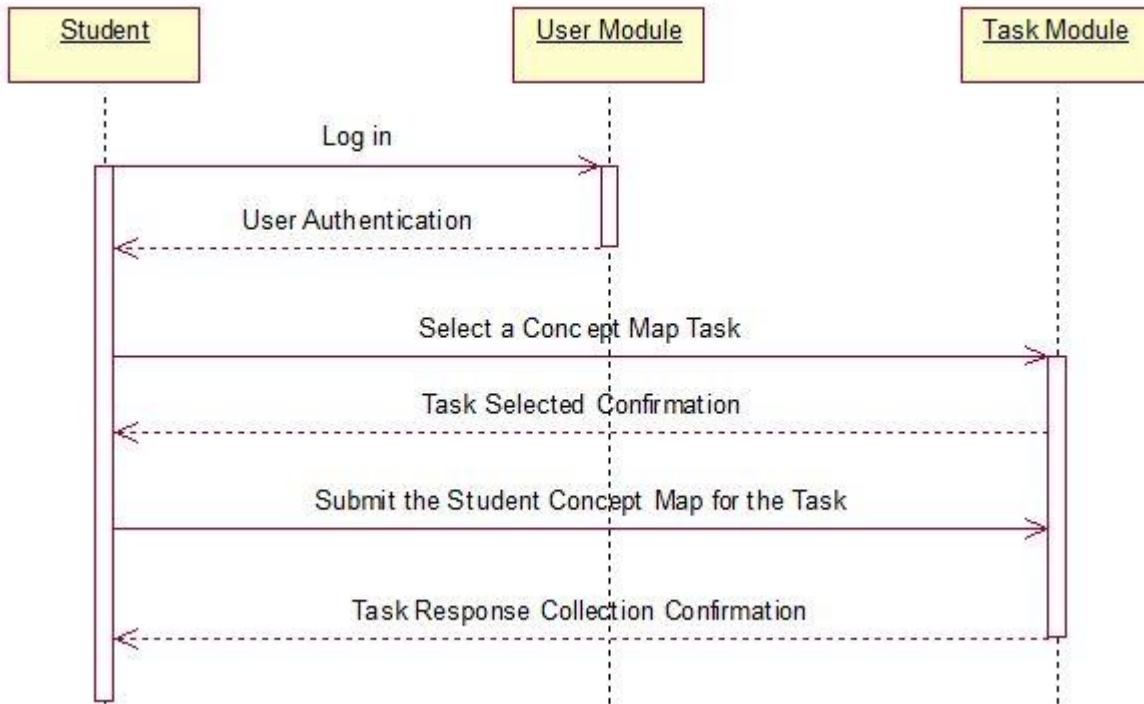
Student

User Module

Task Module

Log in

User Authentication

Select a Conc ept Map Task

Task Selected Confirmation

Submit the Student Concept Map for the Task

Task Response Collection Confirmation